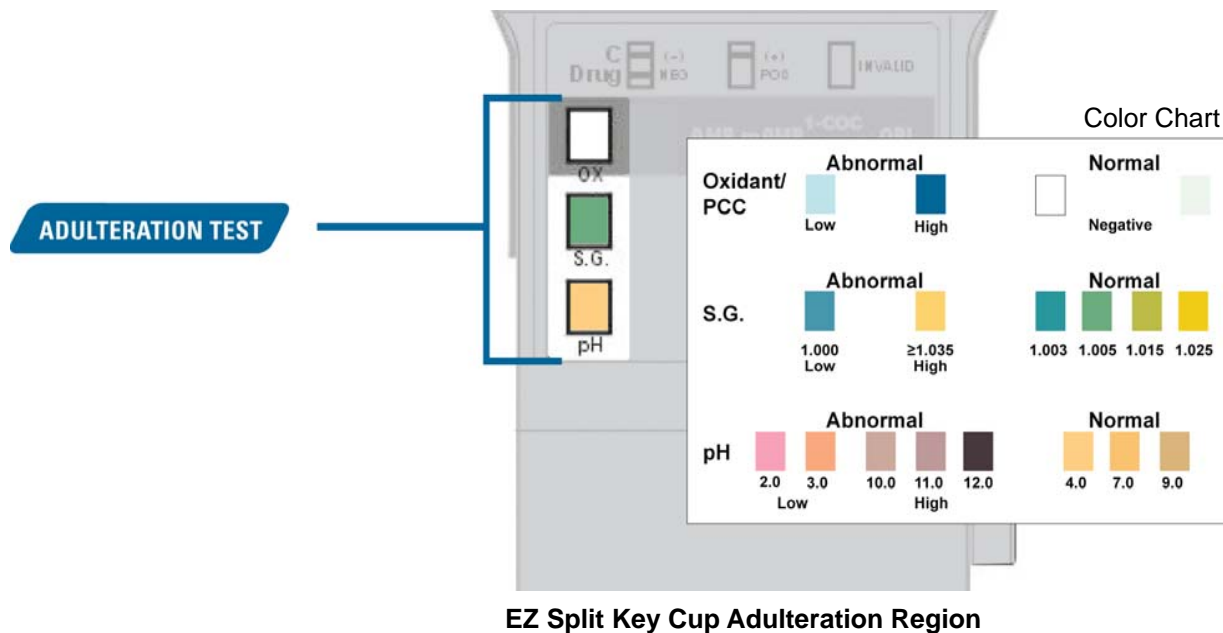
C
Drug
(-)
NEG
(+)
POS
INVALID

ADULTERATION TEST

OX
S.G.
pH

AMP mOP 1-COC OPI

Color Chart

| | Abnormal | | Normal | |
|---|---|---|---|---|
| Oxidant/ PCC | Low | High | Negative | |

S.G.
Abnormal: 1.000 Low, ≥1.035 High
Normal: 1.003, 1.005, 1.015, 1.025

pH
Abnormal: 2.0, 3.0 Low, 10.0, 11.0, 12.0 High
Normal: 4.0, 7.0, 9.0

EZ Split Key Cup Adulteration Region